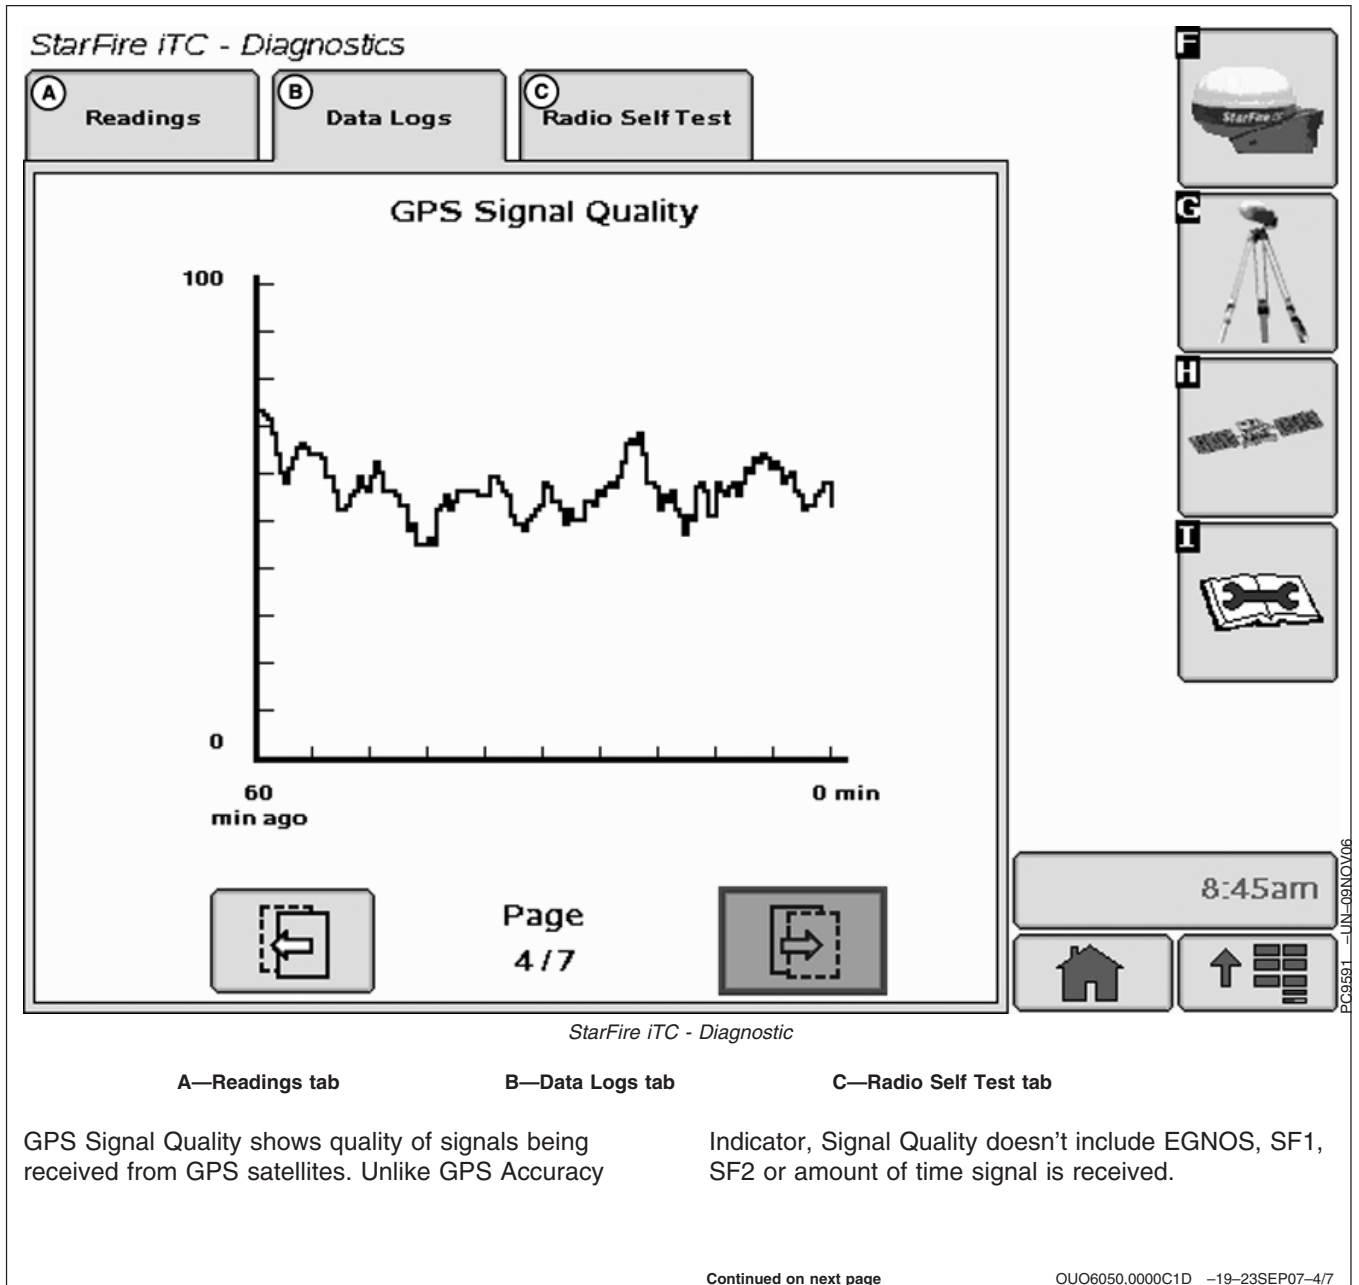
StarFire iTC - Diagnostics

A Readings

B Data Logs

C Radio Self Test

F

G

H

I

GPS Signal Quality

100

0

60 min ago

0 min

Page 4 / 7

8:45am

PC9591 —UN—09NOV06

StarFire iTC - Diagnostic

A—Readings tab

B—Data Logs tab

C—Radio Self Test tab

GPS Signal Quality shows quality of signals being received from GPS satellites. Unlike GPS Accuracy Indicator, Signal Quality doesn't include EGNOS, SF1, SF2 or amount of time signal is received.

Continued on next page

OUO6050,0000C1D —19—23SEP07—4/7